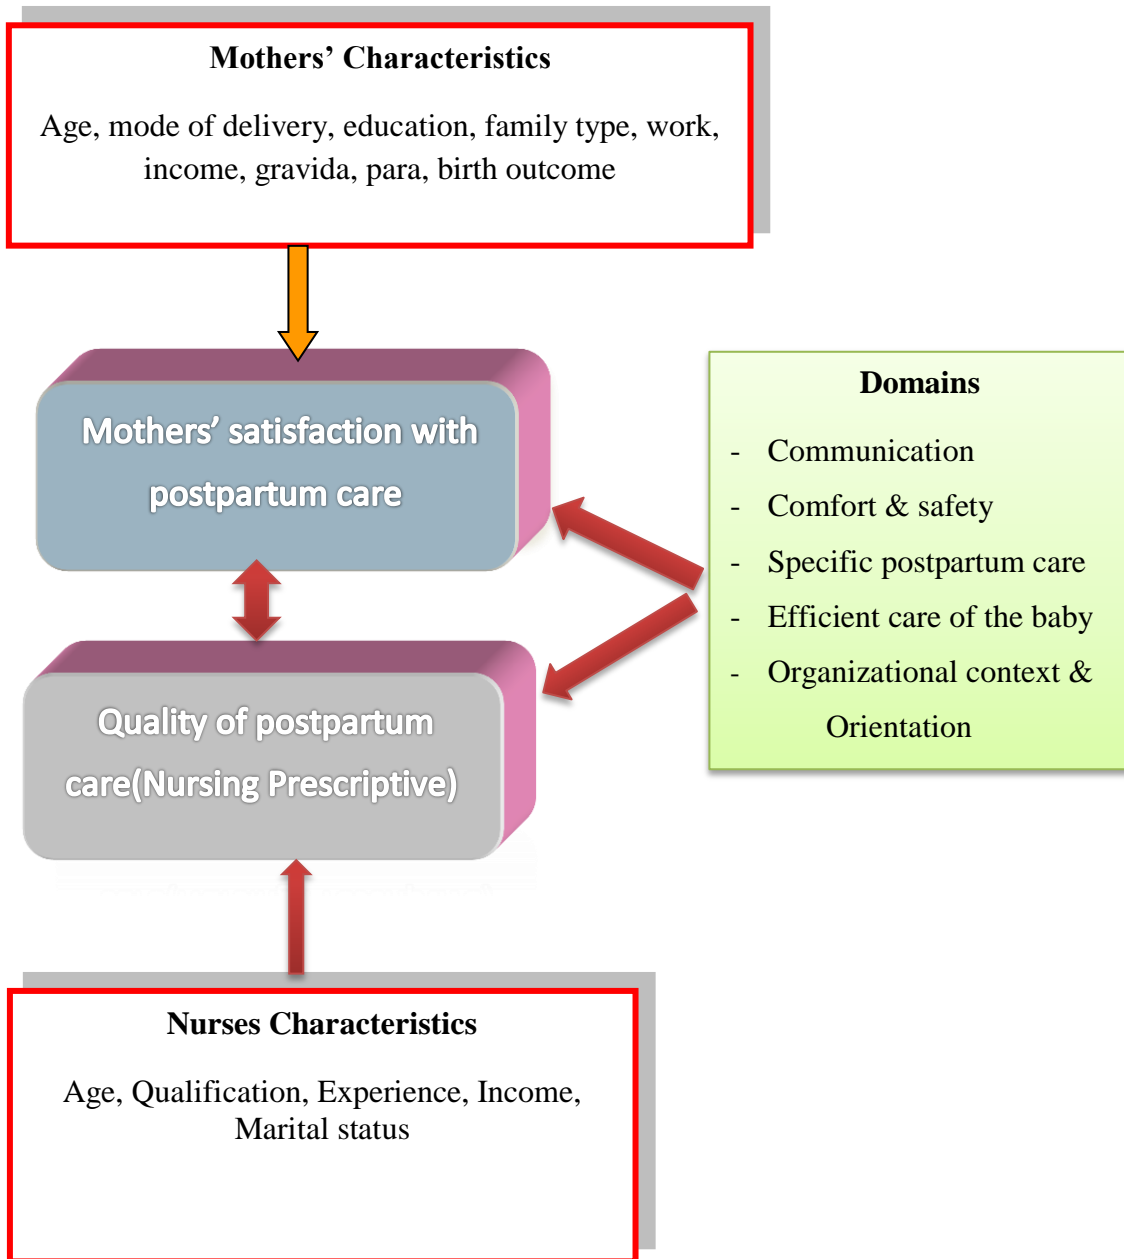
Mothers' Characteristics

Age, mode of delivery, education, family type, work, income, gravida, para, birth outcome

Mothers' satisfaction with postpartum care

Quality of postpartum care(Nursing Prescriptive)

Domains

- Communication
- Comfort & safety
- Specific postpartum care
- Efficient care of the baby
- Organizational context & Orientation

Nurses Characteristics

Age, Qualification, Experience, Income, Marital status